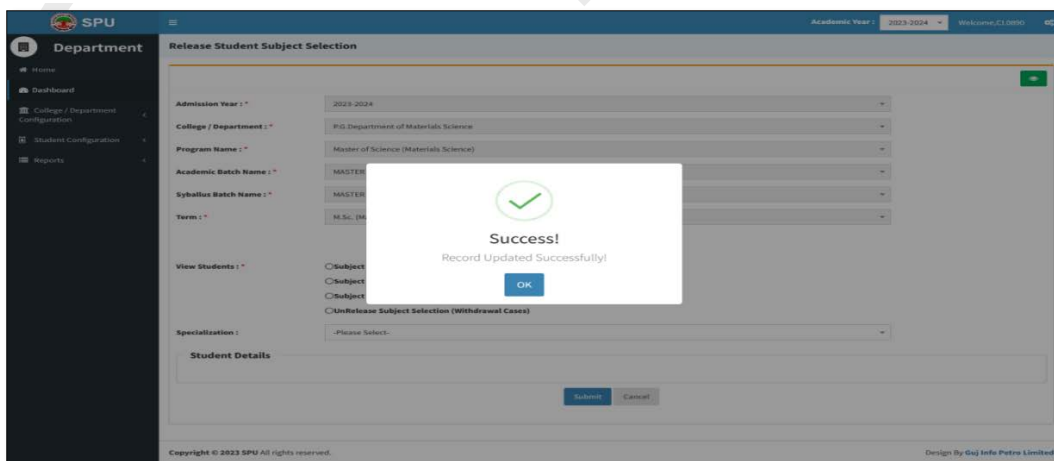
SPU

Academic Year : 2023-2024 Welcome,C10890

Department

Home

Dashboard

College / Department Configuration

Student Configuration

Reports

Release Student Subject Selection

Admission Year : * 2023-2024

College / Department : * P.G.Department of Materials Science

Program Name : * Master of Science (Materials Science)

Academic Batch Name : * MASTER

Syballus Batch Name : * MASTER

Term : * M.Sc. (M

View Students : *

Subject

Subject

Subject

UnRelease Subject Selection (Withdrawal Cases)

Specialization : -Please Select-

Student Details

Submit Cancel

Success!

Record Updated Successfully!

OK

Copyright © 2023 SPU All rights reserved.

Design By Guj Info Petro Limited